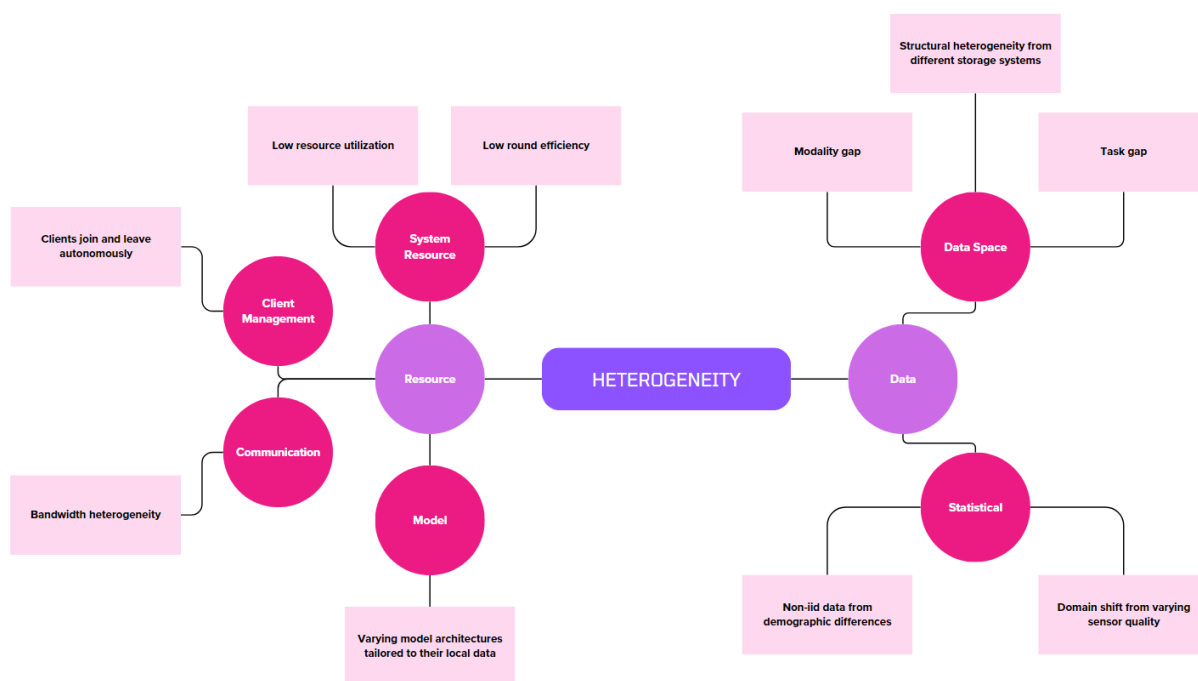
Structural heterogeneity from different storage systems

Low resource utilization

Low round efficiency

Modality gap

Task gap

Clients join and leave autonomously

System Resource

Data Space

Client Management

Resource

HETEROGENEITY

Data

Communication

Bandwidth heterogeneity

Model

Statistical

Varying model architectures tailored to their local data

Non-iid data from demographic differences

Domain shift from varying sensor quality